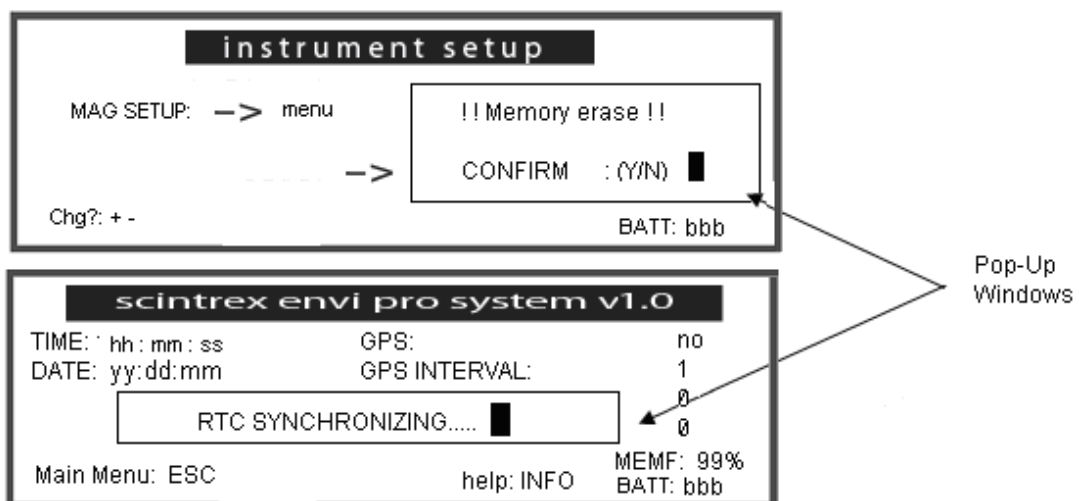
instrument setup

MAG SETUP: –> menu

–>

!! Memory erase !!

CONFIRM : (Y/N)

Chg?: + -

BATT: bbb

Pop-Up Windows

scintrex envi pro system v1.0

TIME: hh : mm : ss
DATE: yy:dd:mm

GPS: no
GPS INTERVAL: 1

0
0

RTC SYNCHRONIZING.....

Main Menu: ESC

help: INFO

MEMF: 99%
BATT: bbb